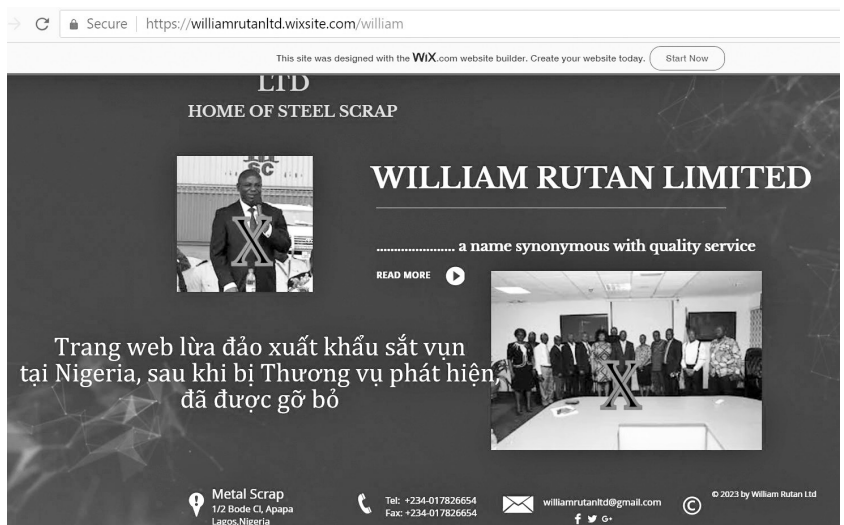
Secure | https://williamrutanltd.wixsite.com/william

This site was designed with the WiX.com website builder. Create your website today. Start Now

LTD
HOME OF STEEL SCRAP

WILLIAM RUTAN LIMITED

..................... a name synonymous with quality service

READ MORE

X

X

Trang web lừa đảo xuất khẩu sắt vụn tại Nigeria, sau khi bị Thương vụ phát hiện, đã được gỡ bỏ

Metal Scrap
1/2 Bode Cl, Apapa
Lagos,Nigeria

Tel: +234-017826654
Fax: +234-017826654

williamrutanltd@gmail.com

© 2023 by William Rutan Ltd